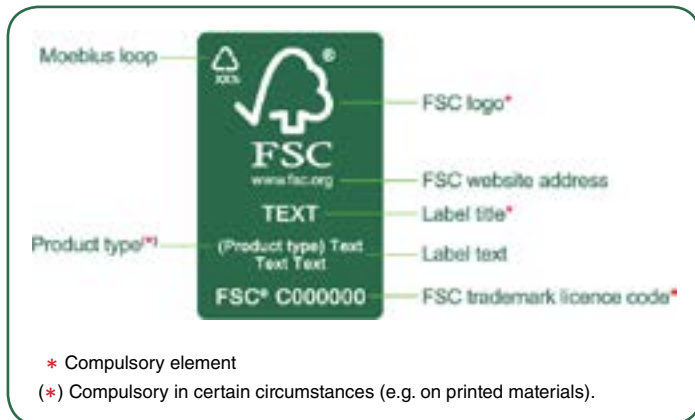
Moebius loop

XX%

®

FSC logo*

FSC

www.fsc.org

FSC website address

TEXT

Label title*

Product type(*)

(Product type) Text Text Text

Label text

FSC® C000000

FSC trademark licence code*

* Compulsory element

(*) Compulsory in certain circumstances (e.g. on printed materials).